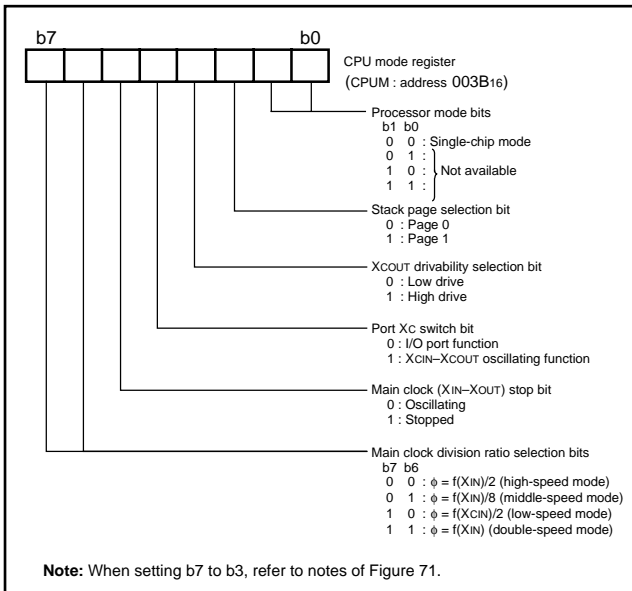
b7 b0

CPU mode register
(CPUM : address $003B_{16}$)

Processor mode bits
b1 b0
0 0 : Single-chip mode
0 1 :
1 0 : Not available
1 1 :

Stack page selection bit
0 : Page 0
1 : Page 1

XCOUT drivability selection bit
0 : Low drive
1 : High drive

Port XC switch bit
0 : I/O port function
1 : XCIN–XCOUT oscillating function

Main clock (XIN–XOUT) stop bit
0 : Oscillating
1 : Stopped

Main clock division ratio selection bits
b7 b6
0 0 : $\phi$ = f(XIN)/2 (high-speed mode)
0 1 : $\phi$ = f(XIN)/8 (middle-speed mode)
1 0 : $\phi$ = f(XCIN)/2 (low-speed mode)
1 1 : $\phi$ = f(XIN) (double-speed mode)

Note: When setting b7 to b3, refer to notes of Figure 71.